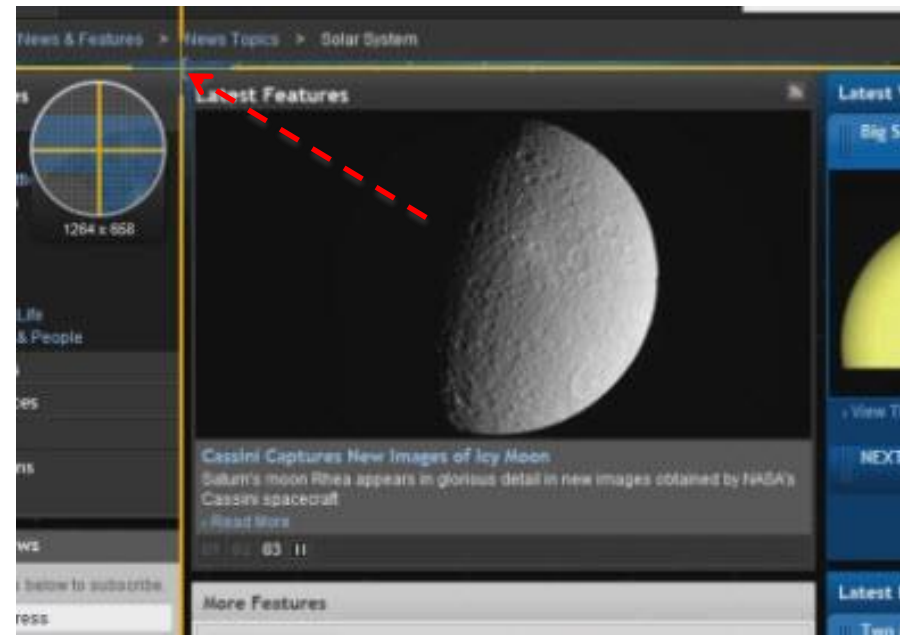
News & Features > News Topics > Solar System

es

1264 x 668

Life
& People

s
ces

ns

ws
s below to subscribe
ress

Latest Features

Cassini Captures New Images of Icy Moon
Saturn's moon Rhea appears in glorious detail in new images obtained by NASA's Cassini spacecraft
› Read More

01 02 03 II

More Features

Latest
Big S

› View T

NEXT

Latest
Two